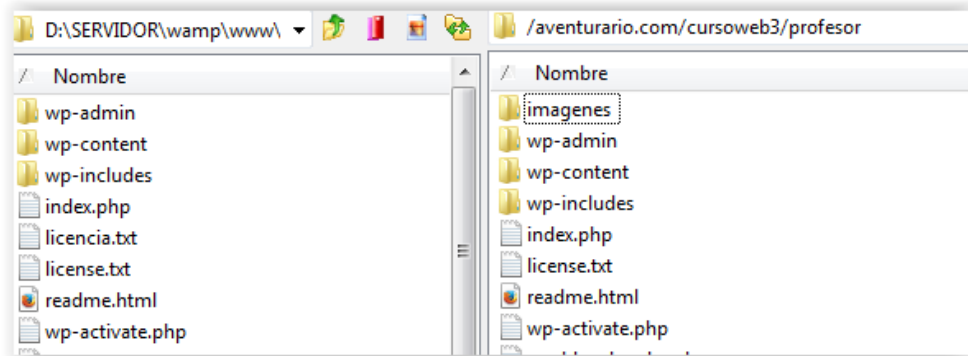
D:\SERVIDOR\wamp\www\

/aventurario.com/cursoweb3/profesor

Nombre

wp-admin
wp-content
wp-includes
index.php
licencia.txt
license.txt
readme.html
wp-activate.php

Nombre

imagenes
wp-admin
wp-content
wp-includes
index.php
license.txt
readme.html
wp-activate.php